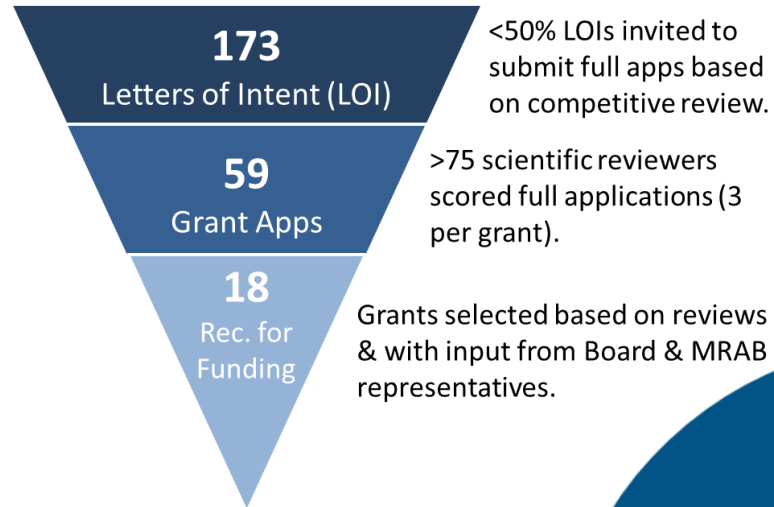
173
Letters of Intent (LOI)

<50% LOIs invited to submit full apps based on competitive review.

59
Grant Apps

>75 scientific reviewers scored full applications (3 per grant).

18
Rec. for Funding

Grants selected based on reviews & with input from Board & MRAB representatives.